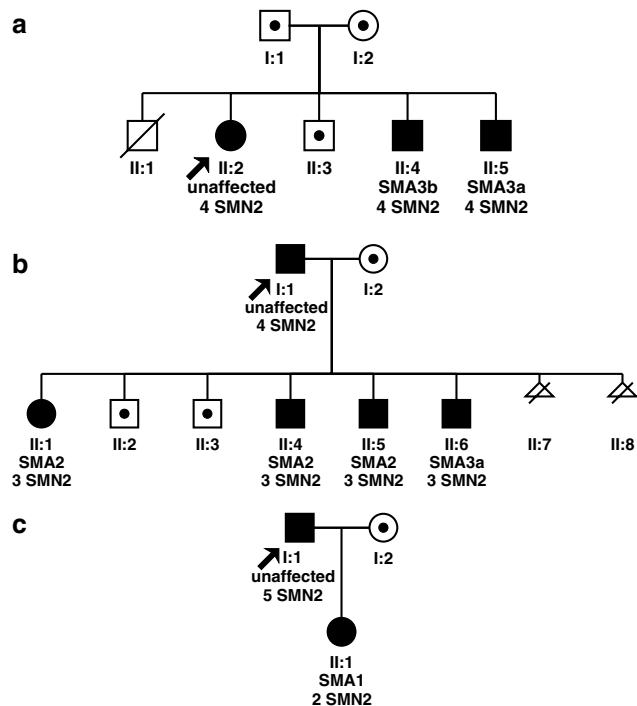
a

I:1 I:2

II:1 II:2 unaffected 4 SMN2 II:3 II:4 SMA3b 4 SMN2 II:5 SMA3a 4 SMN2

b

I:1 unaffected 4 SMN2 I:2

II:1 SMA2 3 SMN2 II:2 II:3 II:4 SMA2 3 SMN2 II:5 SMA2 3 SMN2 II:6 SMA3a 3 SMN2 II:7 II:8

c

I:1 unaffected 5 SMN2 I:2

II:1 SMA1 2 SMN2